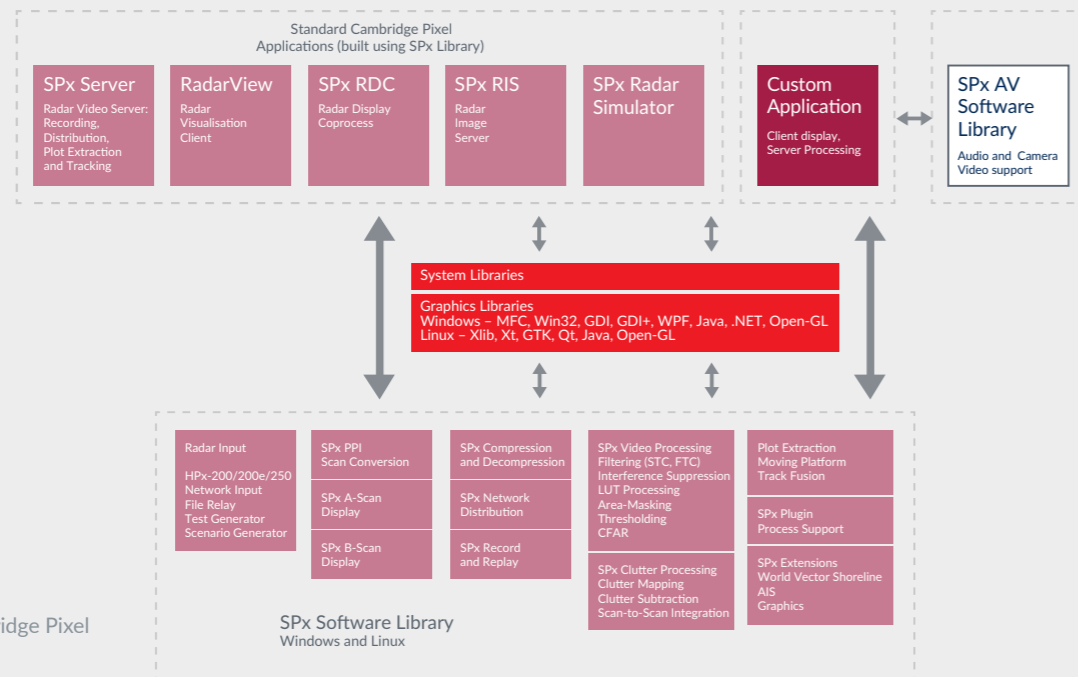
Standard Cambridge Pixel Applications (built using SPx Library)

SPx Server
Radar Video Server: Recording, Distribution, Plot Extraction and Tracking

RadarView
Radar Visualisation Client

SPx RDC
Radar Display Coprocess

SPx RIS
Radar Image Server

SPx Radar Simulator

Custom Application
Client display, Server Processing

SPx AV Software Library
Audio and Camera Video support

System Libraries

Graphics Libraries
Windows – MFC, Win32, GDI, GDI+, WPF, Java, .NET, Open-GL
Linux – Xlib, Xt, GTK, Qt, Java, Open-GL

Radar Input

HPx-200/200e/250
Network Input
File Relay
Test Generator
Scenario Generator

SPx PPI
Scan Conversion

SPx A-Scan
Display

SPx B-Scan
Display

SPx Compression and Decompression

SPx Network Distribution

SPx Record and Replay

SPx Video Processing
Filtering (STC, FTC)
Interference Suppression
LUT Processing
Area-Masking
Thresholding
CFAR

SPx Clutter Processing
Clutter Mapping
Clutter Subtraction
Scan-to-Scan Integration

Plot Extraction
Moving Platform
Track Fusion

SPx Plugin
Process Support

SPx Extensions
World Vector Shoreline
AIS
Graphics

idge Pixel

SPx Software Library
Windows and Linux